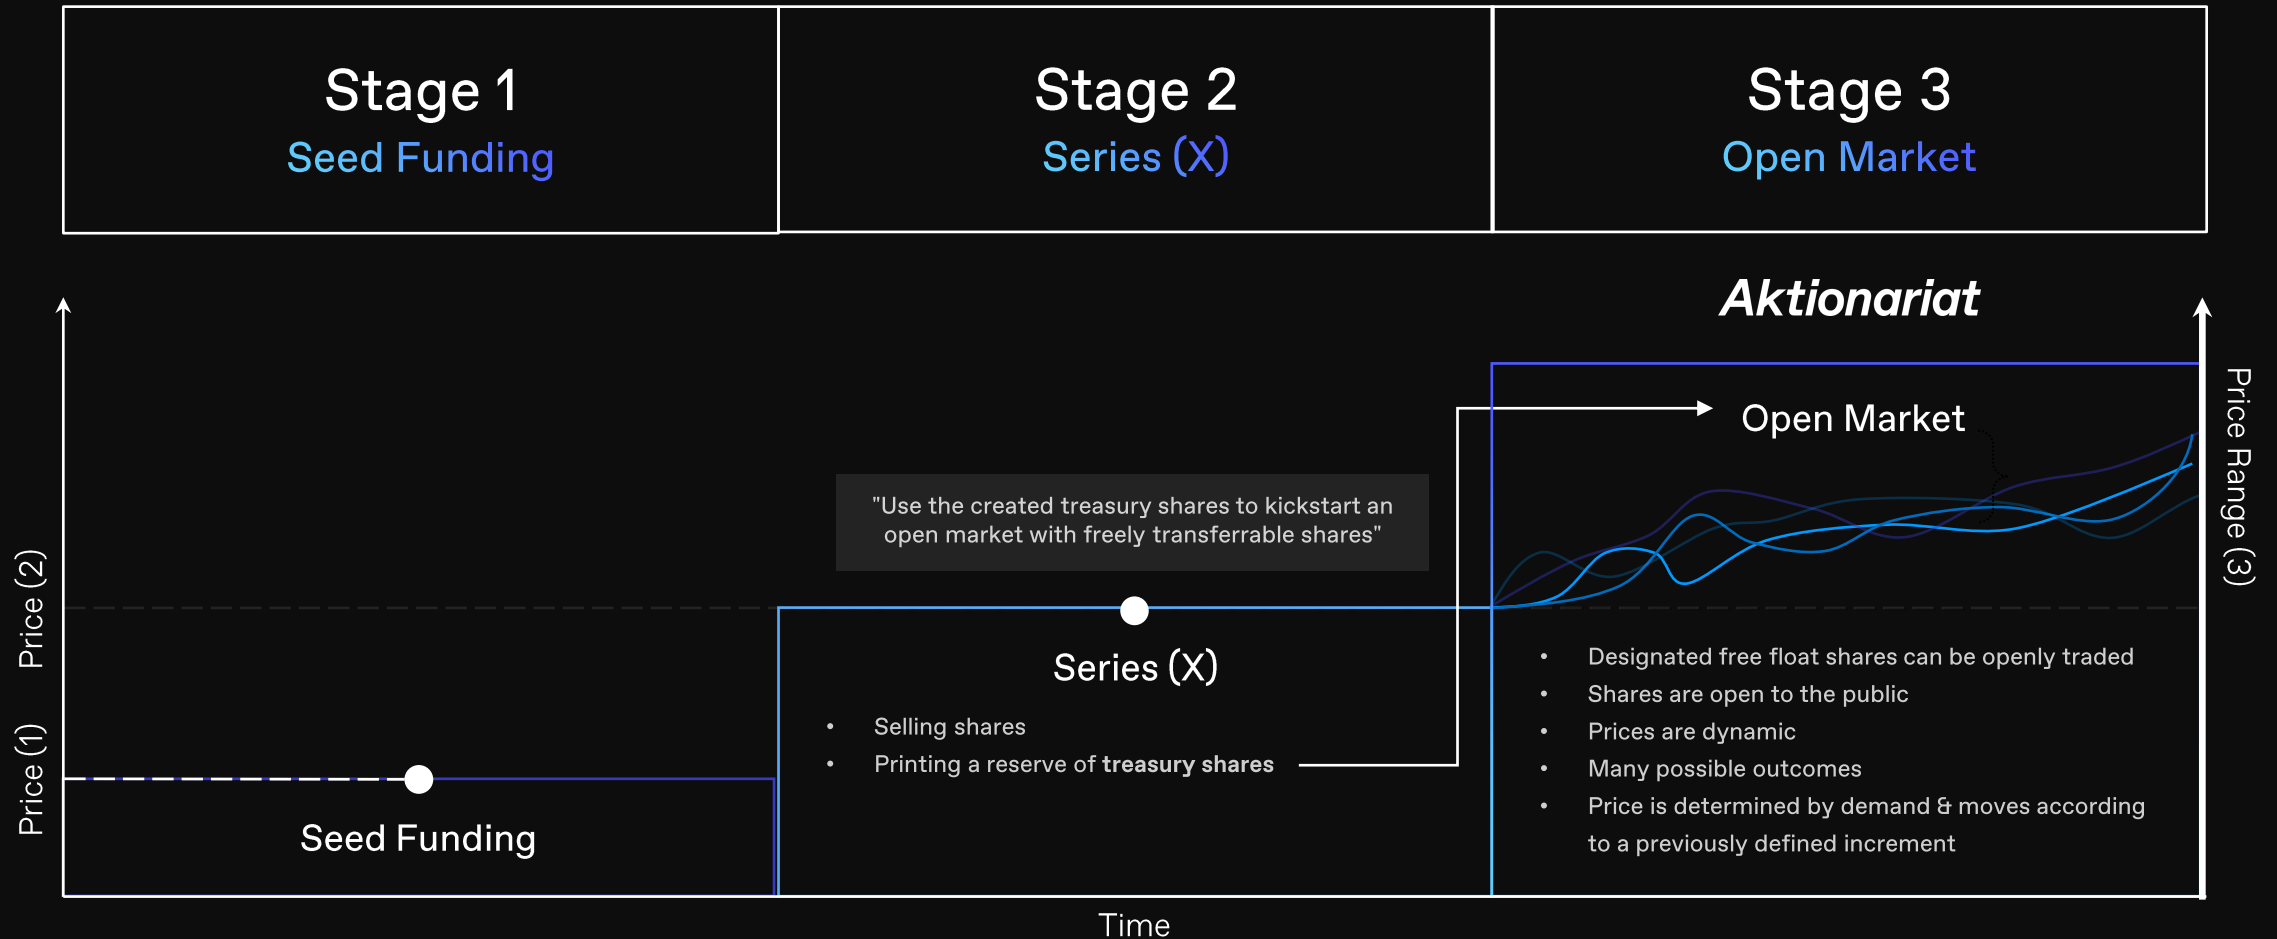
Stage 1
Seed Funding

Stage 2
Series (X)

Stage 3
Open Market

Aktionariat

Open Market

"Use the created treasury shares to kickstart an open market with freely transferrable shares"

Price (2)

Price (1)

Price Range (3)

Series (X)

- Selling shares
- Printing a reserve of **treasury shares**

Seed Funding

- Designated free float shares can be openly traded
- Shares are open to the public
- Prices are dynamic
- Many possible outcomes
- Price is determined by demand & moves according to a previously defined increment

Time